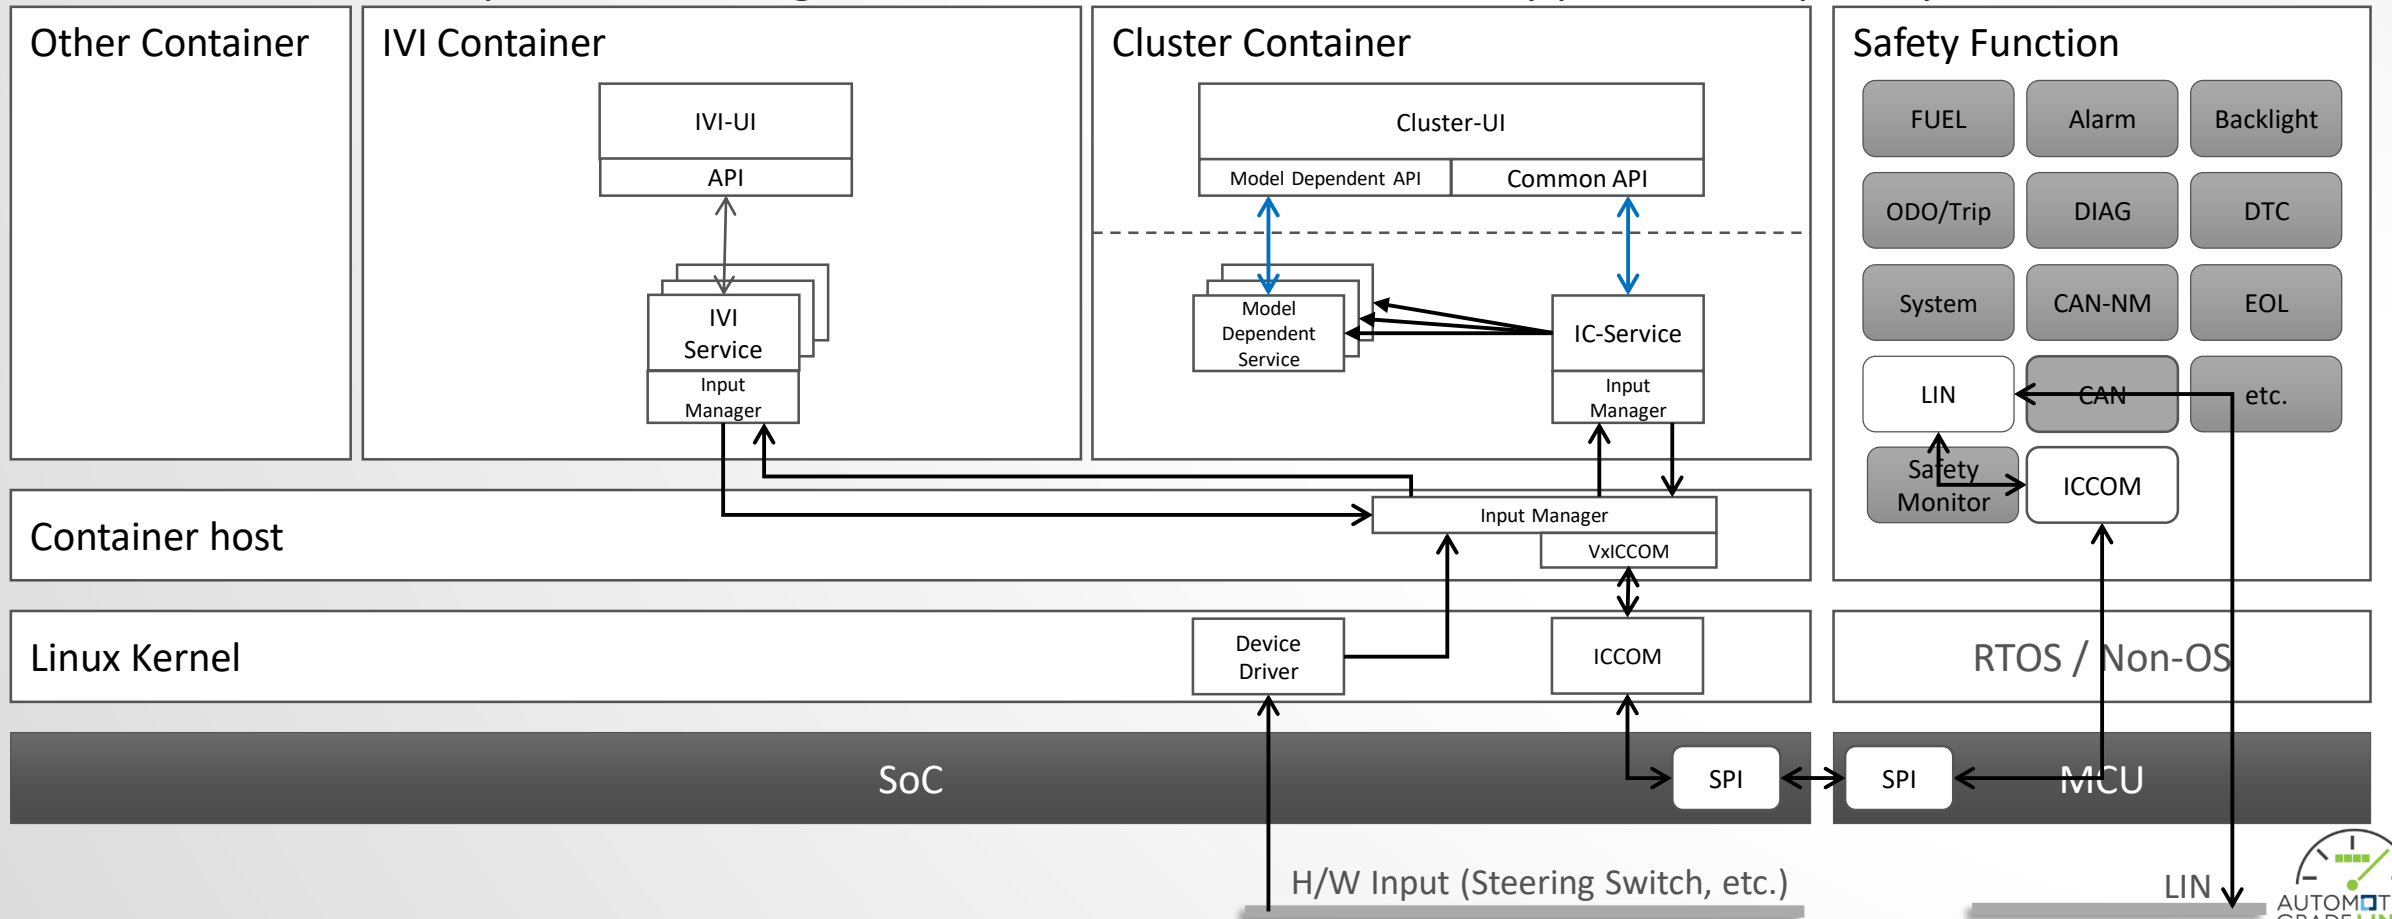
Other Container

IVI Container

IVI-UI

API

IVI Service

Input Manager

Cluster Container

Cluster-UI

Model Dependent API

Common API

Model Dependent Service

IC-Service

Input Manager

Safety Function

FUEL

Alarm

Backlight

ODO/Trip

DIAG

DTC

System

CAN-NM

EOL

LIN

CAN

etc.

Safety Monitor

ICCOM

Container host

Input Manager

VxICCOM

Linux Kernel

Device Driver

ICCOM

RTOS / Non-OS

SoC

SPI

SPI

MCU

H/W Input (Steering Switch, etc.)

LIN

AUTOMOT